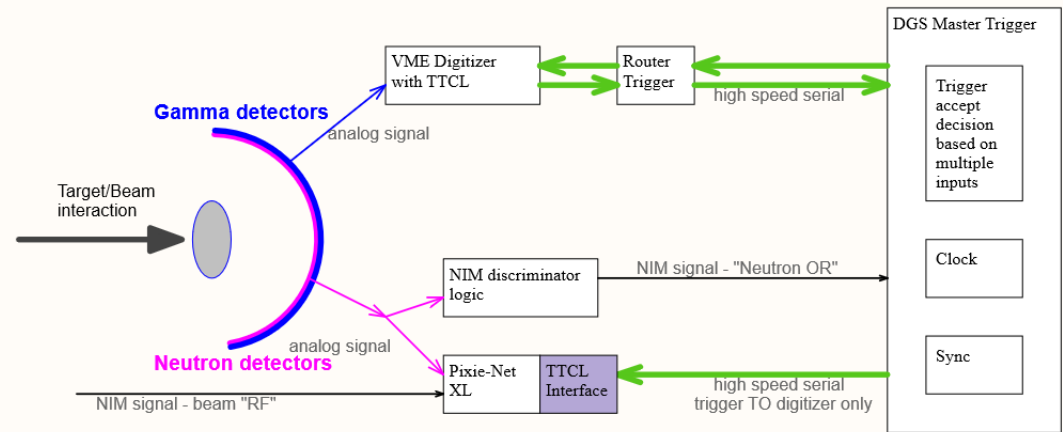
DGS Master Trigger

VME Digitizer with TTCL

Router Trigger

high speed serial

Trigger accept decision based on multiple inputs

Gamma detectors

analog signal

Target/Beam interaction

NIM discriminator logic

NIM signal - "Neutron OR"

Clock

analog signal

Neutron detectors

Pixie-Net XL

TTCL Interface

Sync

high speed serial trigger TO digitizer only

NIM signal - beam "RF"